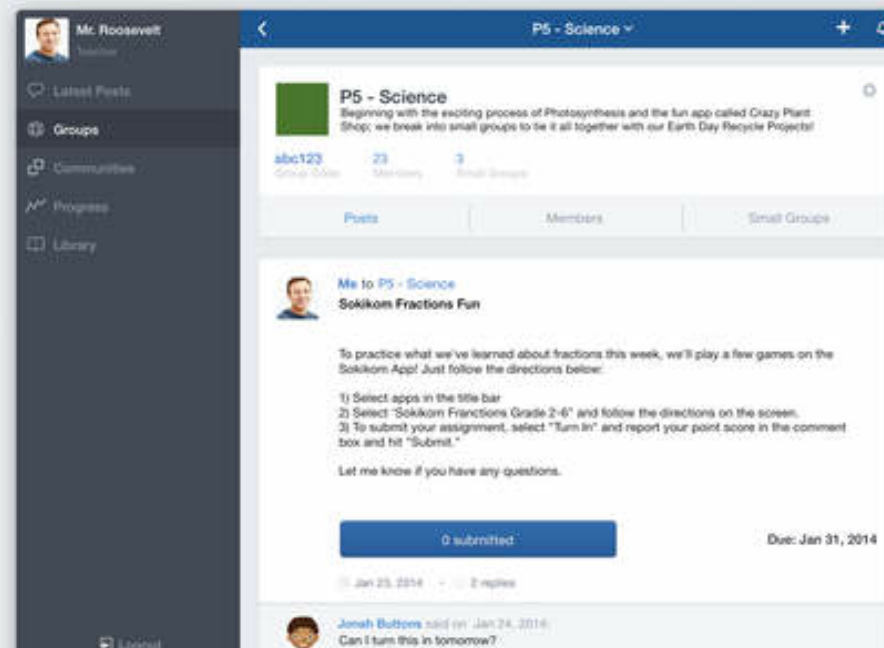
Mr. Roosevelt
Teacher

Latest Posts
Groups
Communities
Progress
Library

Logout

P5 - Science

P5 - Science
Beginning with the exciting process of Photosynthesis and the fun app called Crazy Plant Shop: we break into small groups to tie it all together with our Earth Day Recycle Projects!

abc123
Group Code
23
Members
3
Small Groups

Posts
Members
Small Groups

Me to P5 - Science
Sokikom Fractions Fun

To practice what we've learned about fractions this week, we'll play a few games on the Sokikom App! Just follow the directions below:

1) Select apps in the title bar
2) Select "Sokikom Franctions Grade 2-6" and follow the directions on the screen.
3) To submit your assignment, select "Turn In" and report your point score in the comment box and hit "Submit."

Let me know if you have any questions.

0 submitted
Due: Jan 31, 2014

Jan 23, 2014 · 2 replies

Jonah Buttons said on Jan 24, 2014:
Can I turn this in tomorrow?